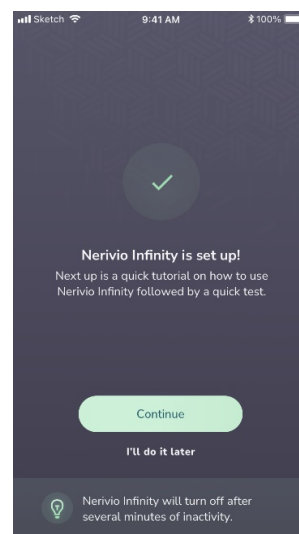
Sketch 9:41 AM 100%

Nerivio Infinity is set up!

Next up is a quick tutorial on how to use Nerivio Infinity followed by a quick test.

Continue

I'll do it later

Nerivio Infinity will turn off after several minutes of inactivity.